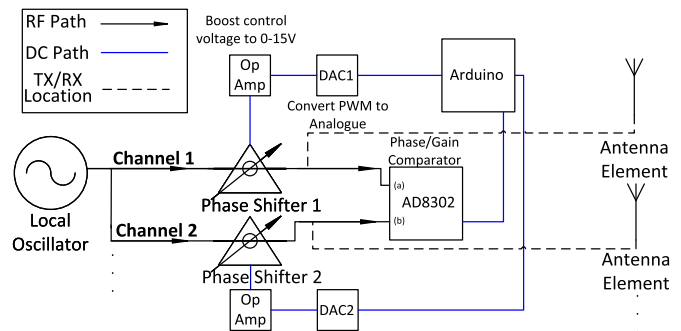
RF Path
DC Path
TX/RX Location
Boost control voltage to 0-15V
Op Amp
DAC1
Arduino
Convert PWM to Analogue
Phase/Gain Comparator
Channel 1
(a)
AD8302
(b)
Antenna Element
Local Oscillator
Phase Shifter 1
Channel 2
Phase Shifter 2
Antenna Element
Op Amp
DAC2